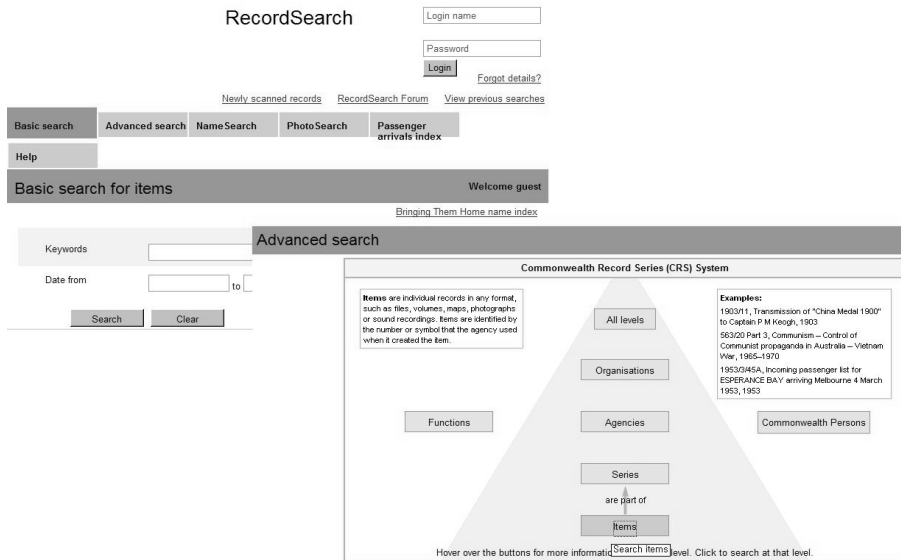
RecordSearch

Login name

Password

Login

Forgot details?

Newly scanned records RecordSearch Forum View previous searches

Basic search Advanced search NameSearch PhotoSearch Passenger arrivals index

Help

Basic search for items

Welcome guest

Bringing Them Home name index

Keywords

Date from to

Search Clear

Advanced search

Commonwealth Record Series (CRS) System

**Items** are individual records in any format, such as files, volumes, maps, photographs or sound recordings. Items are identified by the number or symbol that the agency used when it created the item.

Examples:
1903/11, Transmission of "China Medal 1900" to Captain P M Keogh, 1903
563/20 Part 3, Communism – Control of Communist propaganda in Australia – Vietnam War, 1965–1970
1953/3/45A, Incoming passenger list for ESPERANCE BAY arriving Melbourne 4 March 1953, 1953

All levels

Organisations

Functions

Agencies

Commonwealth Persons

Series

are part of

Items

Search items

Hover over the buttons for more informatio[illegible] level. Click to search at that level.